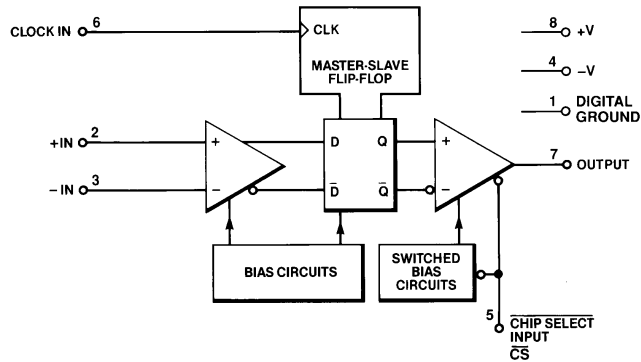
CLOCK IN 6

CLK

MASTER-SLAVE FLIP-FLOP

8 +V

4 −V

1 DIGITAL GROUND

+IN 2

− IN 3

+

−

D

$\overline{D}$

Q

$\overline{Q}$

+

−

7 OUTPUT

BIAS CIRCUITS

SWITCHED BIAS CIRCUITS

5 $\overline{\text{CHIP SELECT}}$ INPUT $\overline{\text{CS}}$